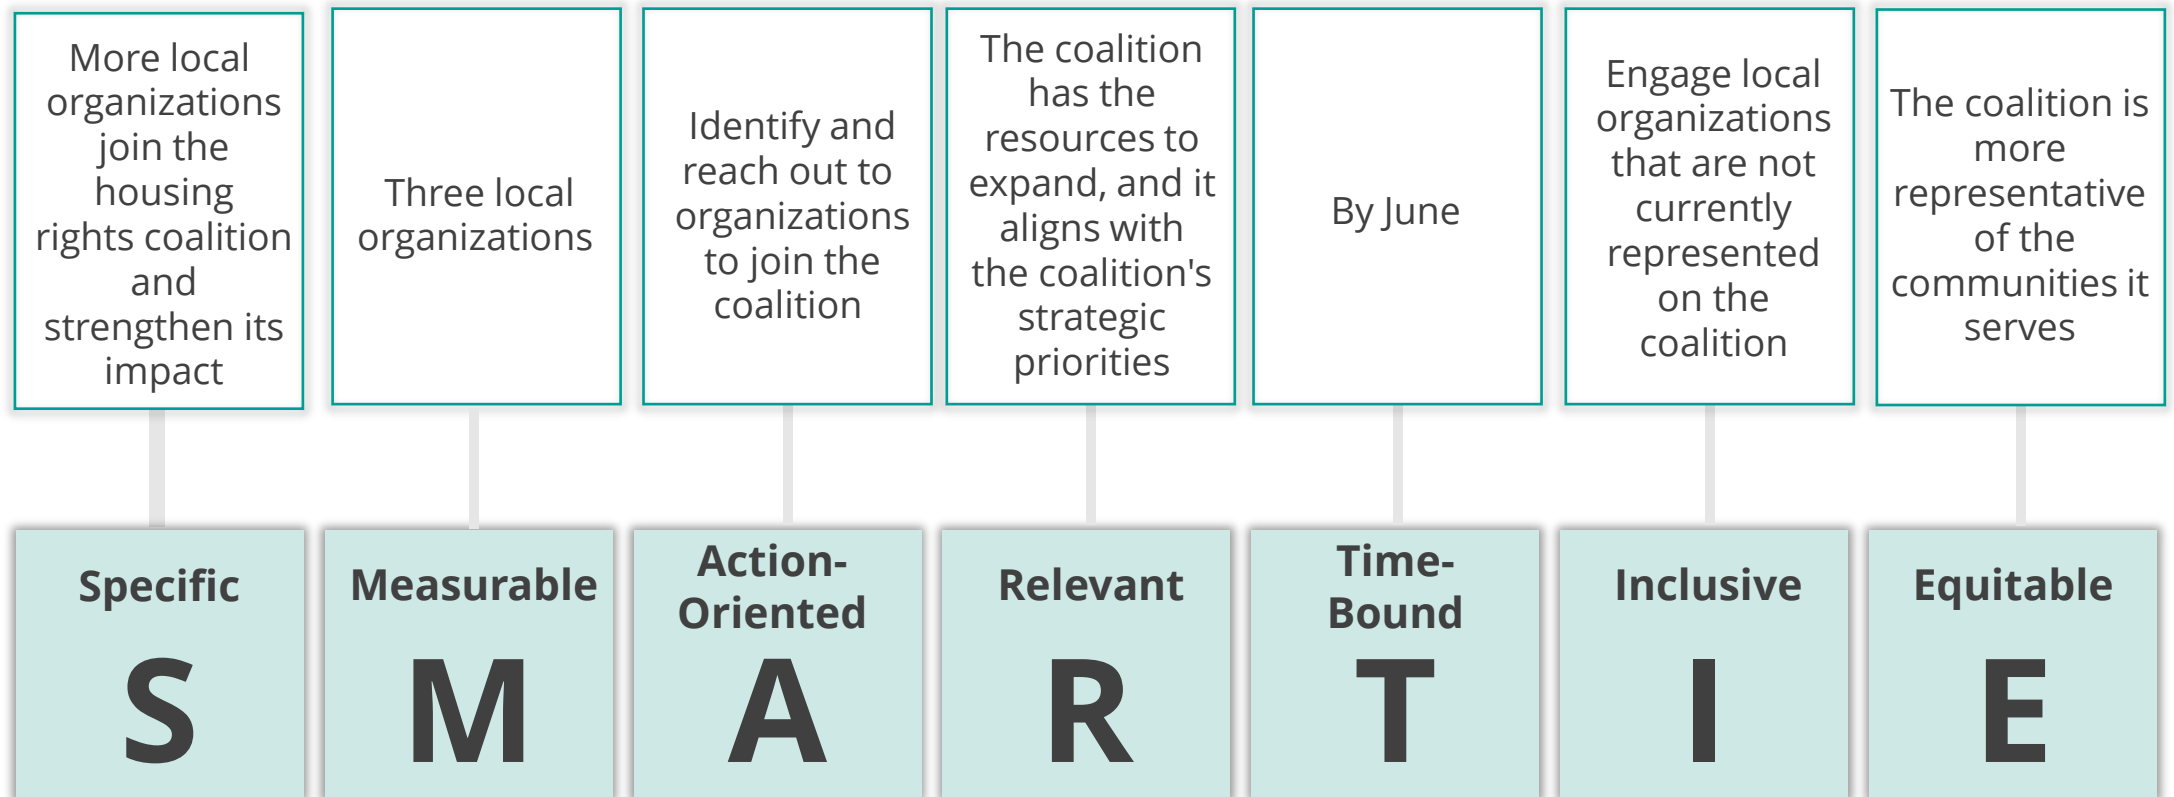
More local organizations join the housing rights coalition and strengthen its impact

Specific

S

Three local organizations

Measurable

M

Identify and reach out to organizations to join the coalition

Action-Oriented

A

The coalition has the resources to expand, and it aligns with the coalition's strategic priorities

Relevant

R

By June

Time-Bound

T

Engage local organizations that are not currently represented on the coalition

Inclusive

I

The coalition is more representative of the communities it serves

Equitable

E